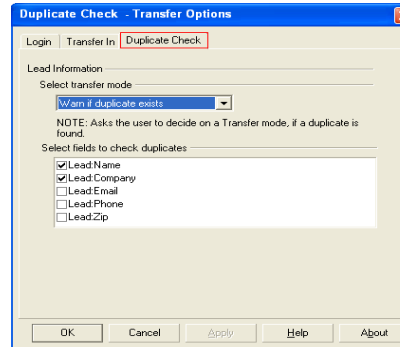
Duplicate Check - Transfer Options

Login | Transfer In | Duplicate Check

Lead Information

Select transfer mode

Warn if duplicate exists

NOTE: Asks the user to decide on a Transfer mode, if a duplicate is found.

Select fields to check duplicates

Lead:Name
Lead:Company
Lead:Email
Lead:Phone
Lead:Zip

OK | Cancel | Apply | Help | About